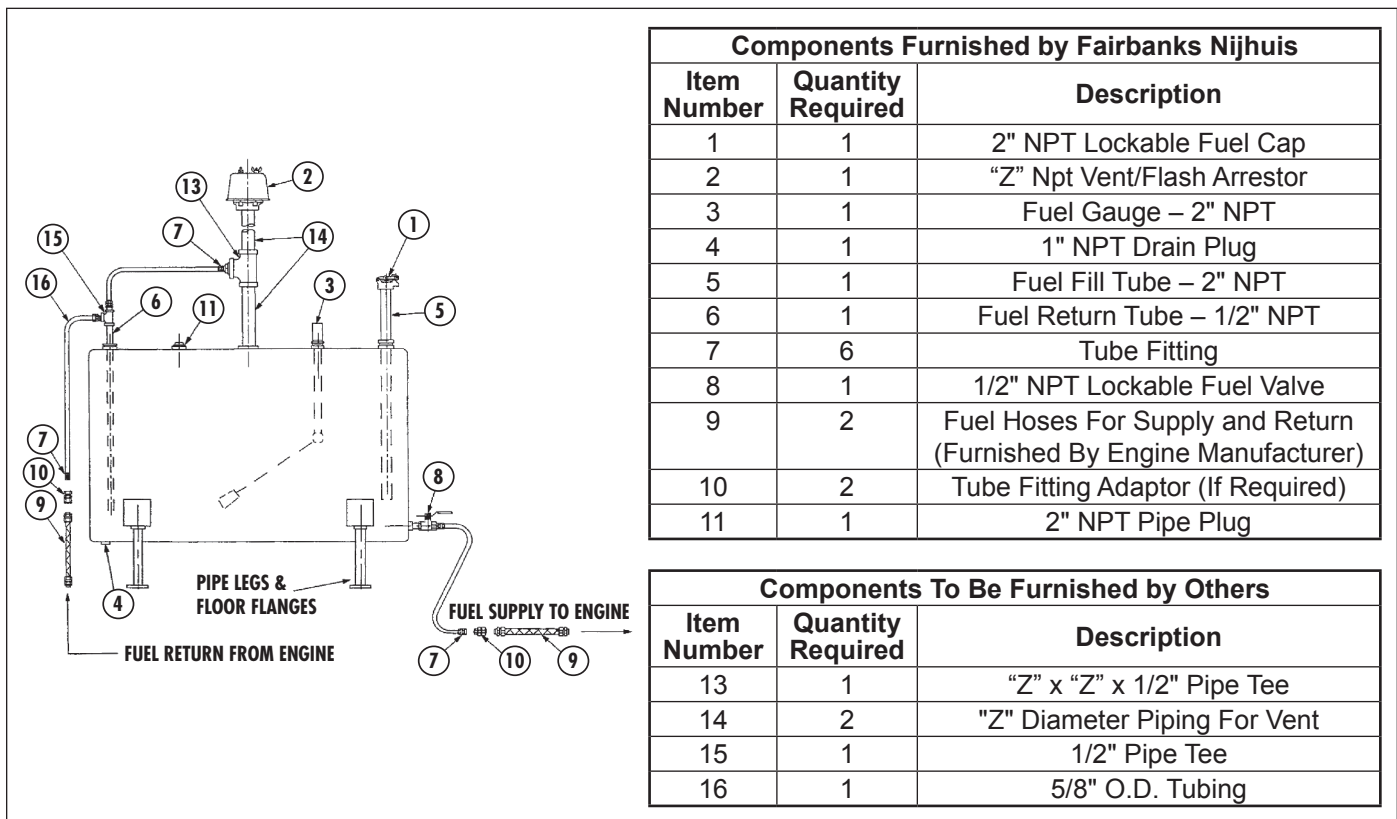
13
2
7
14
15
1
16
6
11
3
5
7
10
9
8
4
PIPE LEGS & FLOOR FLANGES
FUEL SUPPLY TO ENGINE
7
10
9
FUEL RETURN FROM ENGINE

| Components Furnished by Fairbanks Nijhuis | | |
|---|---|---|
| Item Number | Quantity Required | Description |
| 1 | 1 | 2" NPT Lockable Fuel Cap |
| 2 | 1 | "Z" Npt Vent/Flash Arrestor |
| 3 | 1 | Fuel Gauge – 2" NPT |
| 4 | 1 | 1" NPT Drain Plug |
| 5 | 1 | Fuel Fill Tube – 2" NPT |
| 6 | 1 | Fuel Return Tube – 1/2" NPT |
| 7 | 6 | Tube Fitting |
| 8 | 1 | 1/2" NPT Lockable Fuel Valve |
| 9 | 2 | Fuel Hoses For Supply and Return (Furnished By Engine Manufacturer) |
| 10 | 2 | Tube Fitting Adaptor (If Required) |
| 11 | 1 | 2" NPT Pipe Plug |

| Components To Be Furnished by Others | | |
|---|---|---|
| Item Number | Quantity Required | Description |
| 13 | 1 | "Z" x "Z" x 1/2" Pipe Tee |
| 14 | 2 | "Z" Diameter Piping For Vent |
| 15 | 1 | 1/2" Pipe Tee |
| 16 | 1 | 5/8" O.D. Tubing |